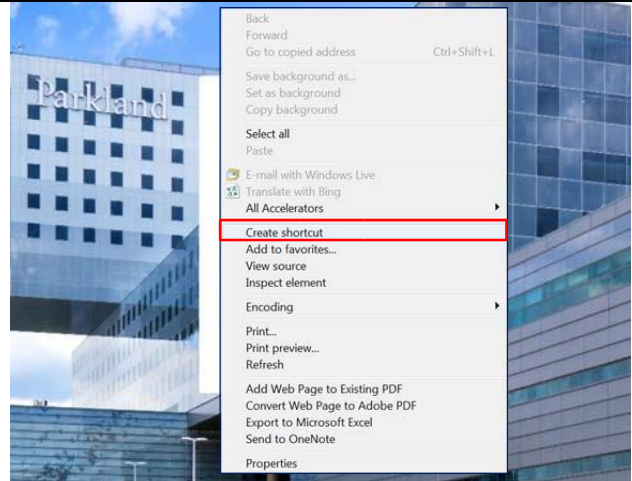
Parkland

Back
Forward
Go to copied address Ctrl+Shift+L

Save background as...
Set as background
Copy background

Select all
Paste

E-mail with Windows Live
Translate with Bing
All Accelerators

Create shortcut
Add to favorites...
View source
Inspect element

Encoding

Print...
Print preview...
Refresh

Add Web Page to Existing PDF
Convert Web Page to Adobe PDF
Export to Microsoft Excel
Send to OneNote

Properties